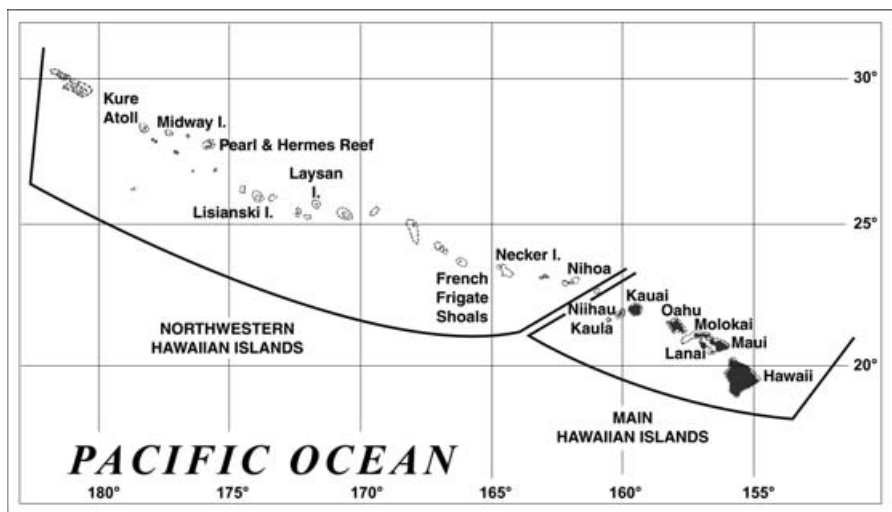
30°

Kure Atoll

Midway I.

Pearl & Hermes Reef

Laysan I.

Lisianski I.

25°

Necker I.

Nihoa

French Frigate Shoals

Niihau

Kaula

Kauai

Oahu

Molokai

Lanai

Maui

20°

Hawaii

NORTHWESTERN HAWAIIAN ISLANDS

MAIN HAWAIIAN ISLANDS

PACIFIC OCEAN

180°

175°

170°

165°

160°

155°